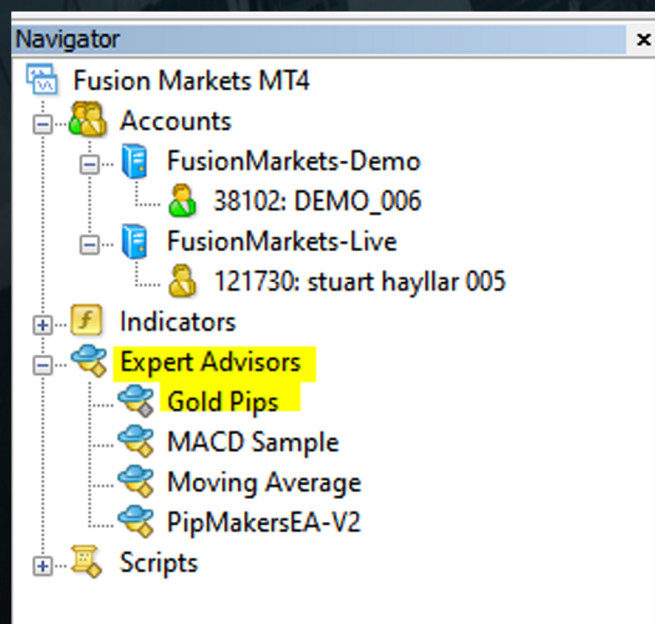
Navigator ×

Fusion Markets MT4
Accounts
FusionMarkets-Demo
38102: DEMO_006
FusionMarkets-Live
121730: stuart hayllar 005
Indicators
Expert Advisors
Gold Pips
MACD Sample
Moving Average
PipMakersEA-V2
Scripts